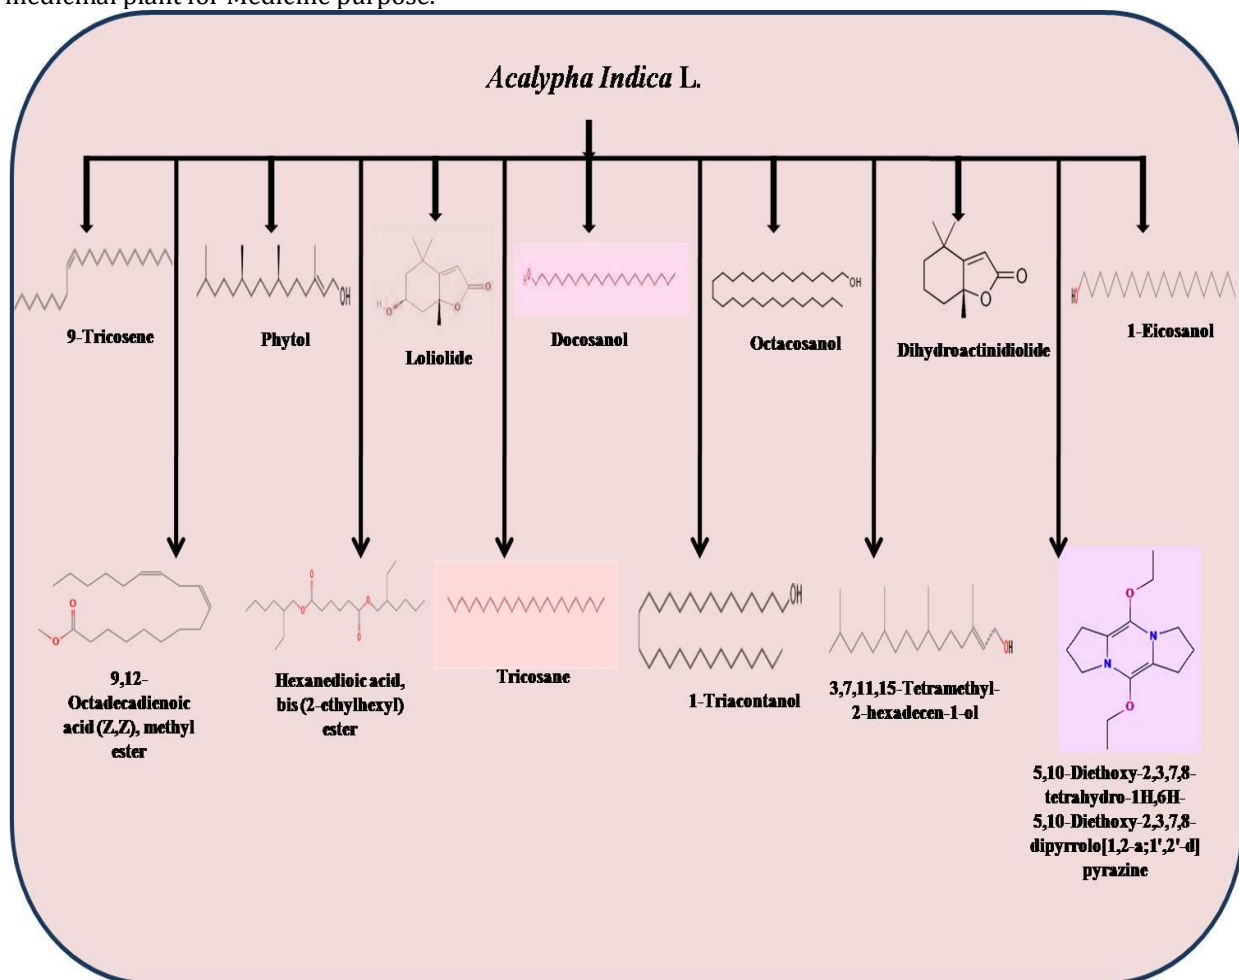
medicinal plant for Medicine purpose.

*Acalypha Indica* L.

9-Tricosene

Phytol

OH

Loliolide

H

O

O

Docosanol

HO

Octacosanol

OH

Dihydroactinidiolide

O

O

1-Eicosanol

HO

O

O

9,12-Octadecadienoic acid (Z,Z), methyl ester

O

O

O

O

Hexanedioic acid, bis (2-ethylhexyl) ester

Tricosane

OH

1-Triacontanol

OH

3,7,11,15-Tetramethyl-2-hexadecen-1-ol

O

N

N

O

5,10-Diethoxy-2,3,7,8-tetrahydro-1H,6H-5,10-Diethoxy-2,3,7,8-dipyrrolo[1,2-a;1',2'-d] pyrazine